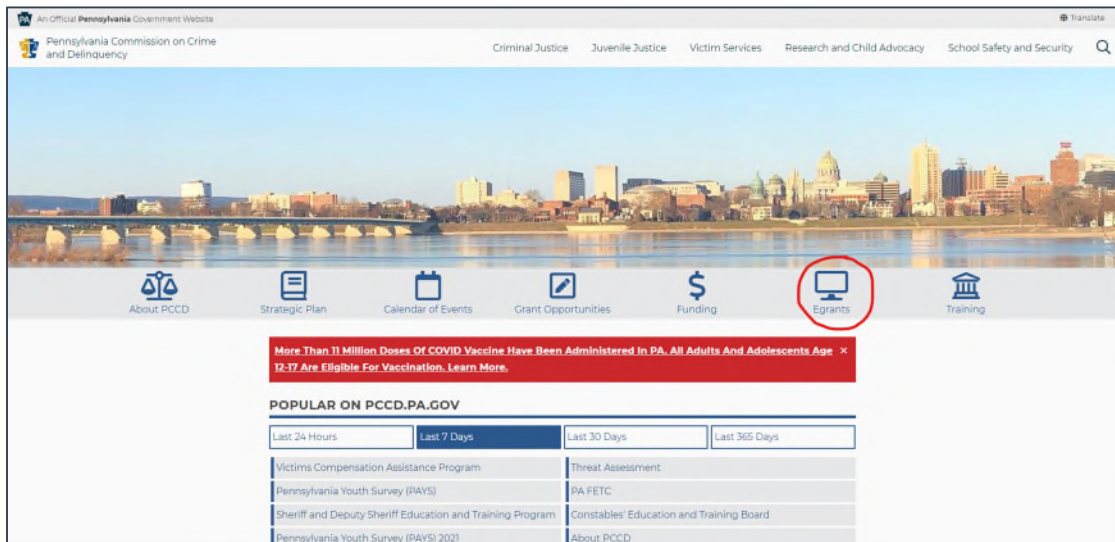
PA An Official Pennsylvania Government Website

Translate

Pennsylvania Commission on Crime and Delinquency

Criminal Justice Juvenile Justice Victim Services Research and Child Advocacy School Safety and Security

About PCCD Strategic Plan Calendar of Events Grant Opportunities Funding Egrants Training

More Than 11 Million Doses Of COVID Vaccine Have Been Administered In PA. All Adults And Adolescents Age 12-17 Are Eligible For Vaccination. Learn More. ×

POPULAR ON PCCD.PA.GOV

| Last 24 Hours | Last 7 Days | Last 30 Days | Last 365 Days |
|---|---|---|---|

| | |
|---|---|
| Victims Compensation Assistance Program | Threat Assessment |
| Pennsylvania Youth Survey (PAYS) | PA FETC |
| Sheriff and Deputy Sheriff Education and Training Program | Constables' Education and Training Board |
| Pennsylvania Youth Survey (PAYS) 2021 | About PCCD |